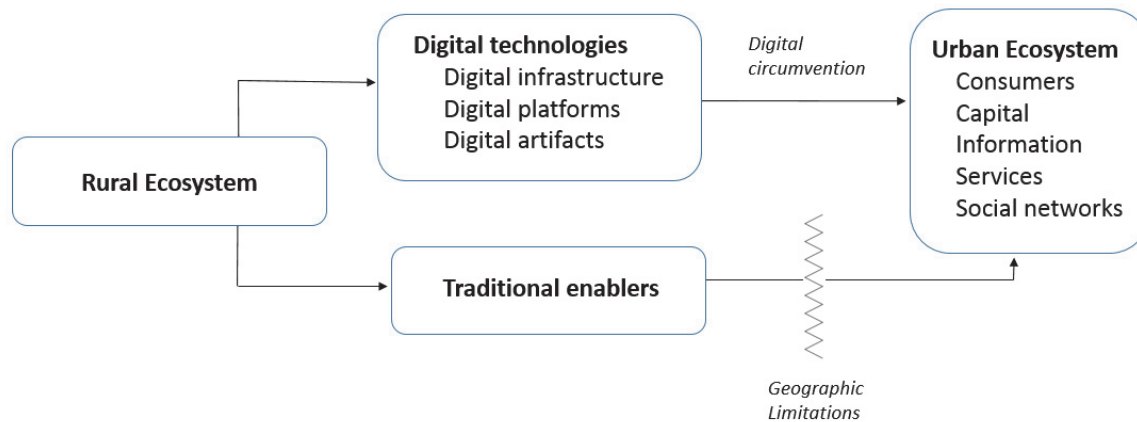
Digital technologies
Digital infrastructure
Digital platforms
Digital artifacts

Digital circumvention

Urban Ecosystem
Consumers
Capital
Information
Services
Social networks

Rural Ecosystem

Traditional enablers

Geographic Limitations